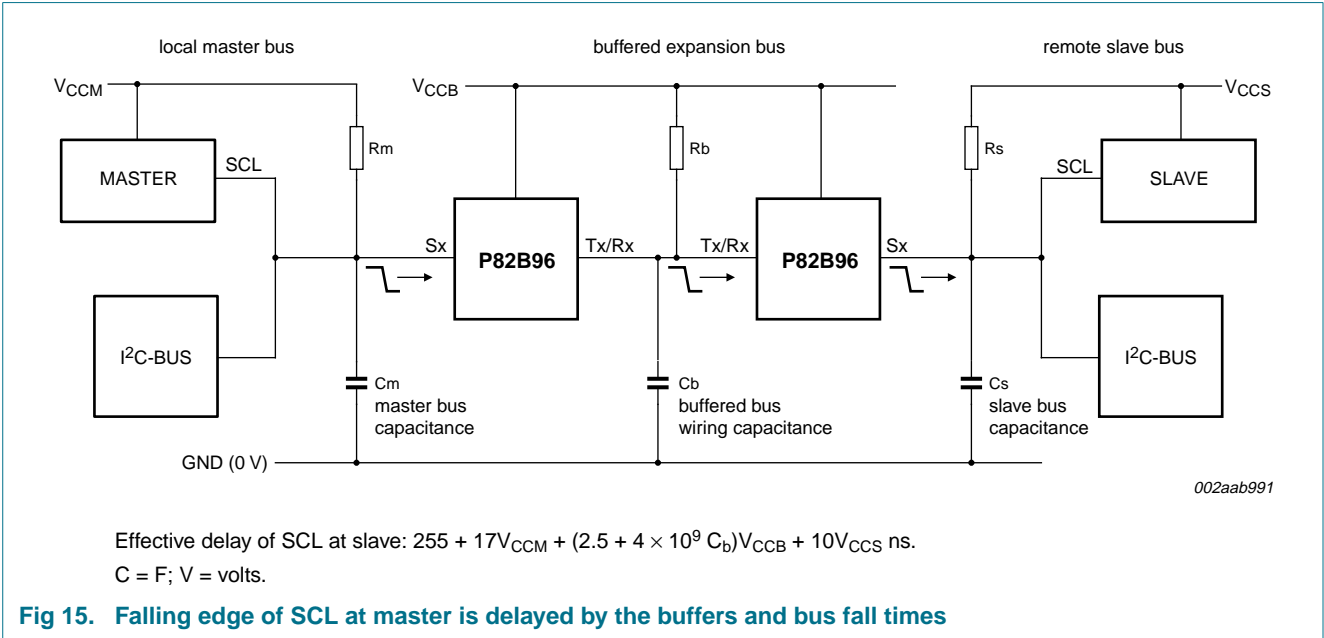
local master bus

buffered expansion bus

remote slave bus

$V_{CCM}$

$V_{CCB}$

$V_{CCS}$

MASTER

SCL

Rm

Rb

Rs

SCL

SLAVE

Sx

P82B96

Tx/Rx

Tx/Rx

P82B96

Sx

$I^2C$-BUS

$I^2C$-BUS

Cm
master bus
capacitance

Cb
buffered bus
wiring capacitance

Cs
slave bus
capacitance

GND (0 V)

002aab991

Effective delay of SCL at slave: $255 + 17V_{CCM} + (2.5 + 4 \times 10^9\ C_b)V_{CCB} + 10V_{CCS}$ ns.

C = F; V = volts.

Fig 15. Falling edge of SCL at master is delayed by the buffers and bus fall times